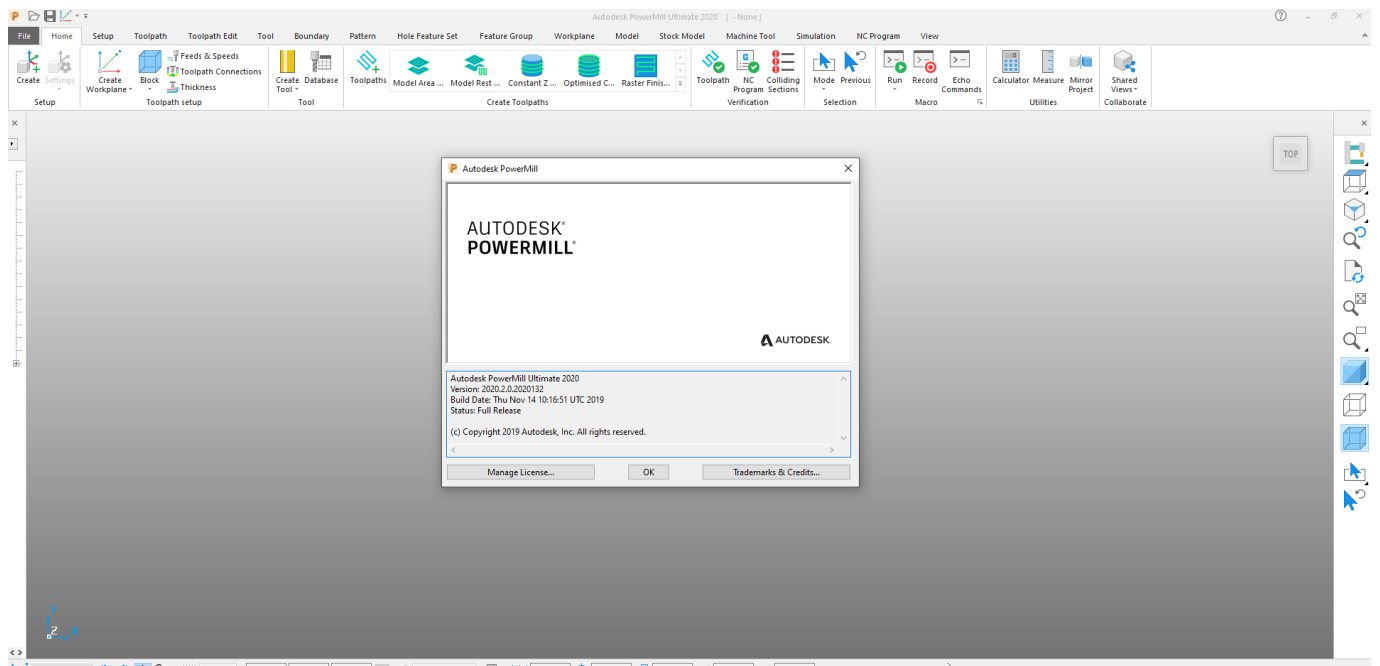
Autodesk PowerMill Ultimate 2020 [ - None ]

File Home Setup Toolpath Toolpath Edit Tool Boundary Pattern Hole Feature Set Feature Group Workplane Model Stock Model Machine Tool Simulation NC Program View

Create Settings
Setup

Create Workplane Block Feeds & Speeds Toolpath Connections Thickness
Toolpath setup

Create Tool Database
Tool

Toolpaths Model Area ... Model Rest ... Constant Z ... Optimised C... Raster Finis...
Create Toolpaths

Toolpath NC Program Colliding Sections
Verification

Mode Previous
Selection

Run Record Echo Commands
Macro

Calculator Measure Mirror Project
Utilities

Shared Views
Collaborate

TOP

Autodesk PowerMill

AUTODESK®
POWERMILL®

AUTODESK.

Autodesk PowerMill Ultimate 2020
Version: 2020.2.0.2020132
Build Date: Thu Nov 14 10:16:51 UTC 2019
Status: Full Release

(c) Copyright 2019 Autodesk, Inc. All rights reserved.

Manage License... OK Trademarks & Credits...